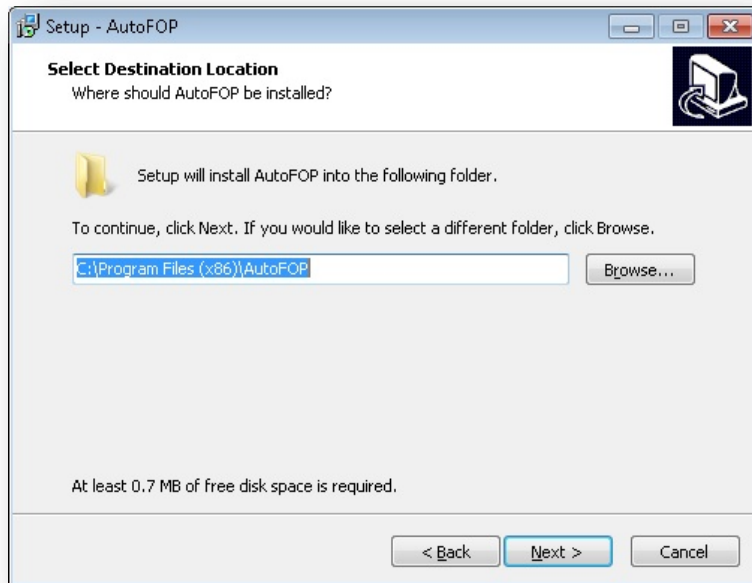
Setup - AutoFOP

Select Destination Location
Where should AutoFOP be installed?

Setup will install AutoFOP into the following folder.

To continue, click Next. If you would like to select a different folder, click Browse.

C:\Program Files (x86)\AutoFOP

Browse...

At least 0.7 MB of free disk space is required.

< Back
Next >
Cancel